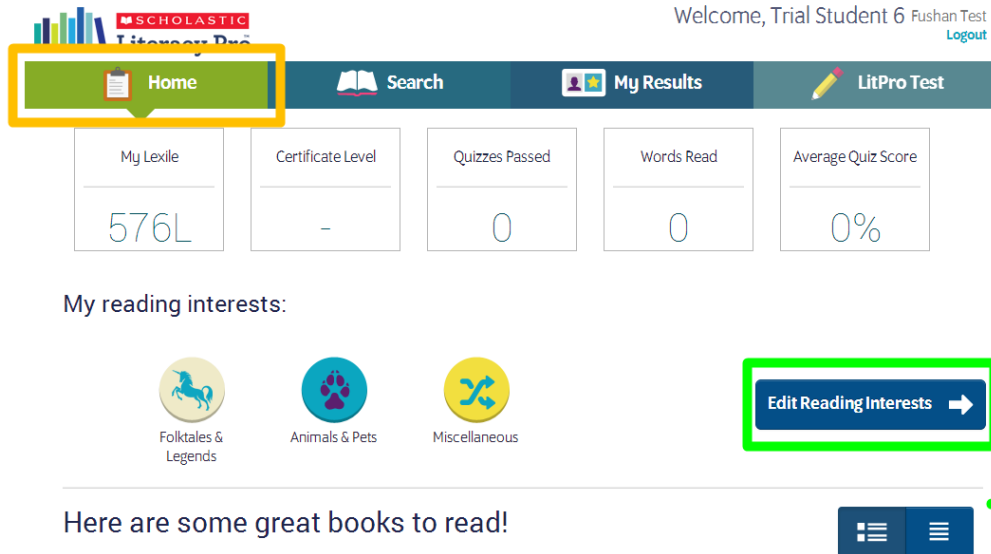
SCHOLASTIC
Literacy Pro

Welcome, Trial Student 6 Fushan Test
Logout

Home
Search
My Results
LitPro Test

My Lexile
576L

Certificate Level
-

Quizzes Passed
0

Words Read
0

Average Quiz Score
0%

My reading interests:

Folktales & Legends
Animals & Pets
Miscellaneous

Edit Reading Interests

Here are some great books to read!